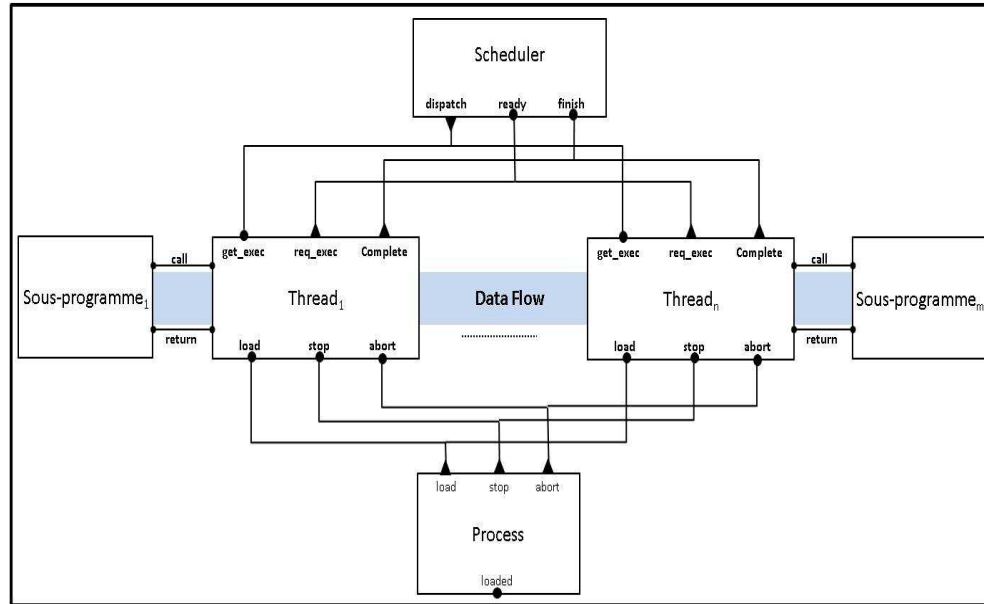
Scheduler
dispatch ready finish

call
return
Sous-programme$_1$

get_exec req_exec Complete
Thread$_1$
load stop abort

Data Flow
..........................

get_exec req_exec Complete
Thread$_n$
load stop abort

call
return
Sous-programme$_m$

load stop abort
Process
loaded